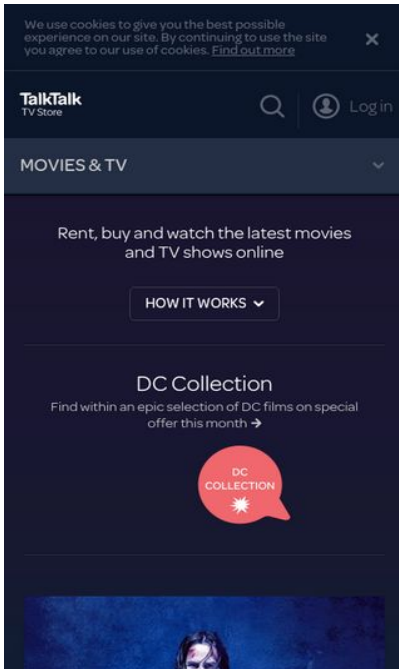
We use cookies to give you the best possible experience on our site. By continuing to use the site you agree to our use of cookies. Find out more

×

TalkTalk
TV Store

Log in

MOVIES & TV

Rent, buy and watch the latest movies and TV shows online

HOW IT WORKS

DC Collection

Find within an epic selection of DC films on special offer this month →

DC
COLLECTION